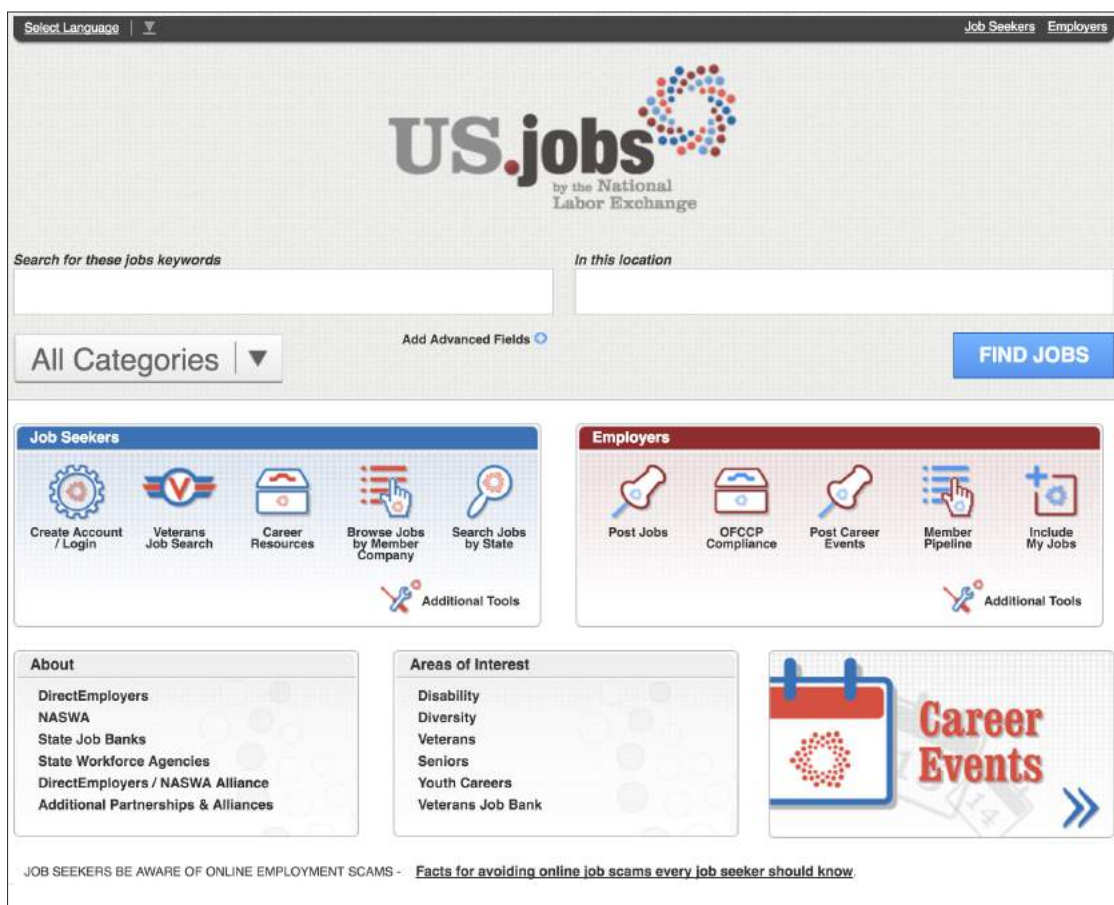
Select Language

Job Seekers Employers

US.jobs
by the National Labor Exchange

Search for these jobs keywords

In this location

All Categories

Add Advanced Fields

FIND JOBS

Job Seekers

Create Account / Login
Veterans Job Search
Career Resources
Browse Jobs by Member Company
Search Jobs by State

Additional Tools

Employers

Post Jobs
OFCCP Compliance
Post Career Events
Member Pipeline
Include My Jobs

Additional Tools

About

DirectEmployers
NASWA
State Job Banks
State Workforce Agencies
DirectEmployers / NASWA Alliance
Additional Partnerships & Alliances

Areas of Interest

Disability
Diversity
Veterans
Seniors
Youth Careers
Veterans Job Bank

Career Events

JOB SEEKERS BE AWARE OF ONLINE EMPLOYMENT SCAMS - Facts for avoiding online job scams every job seeker should know.